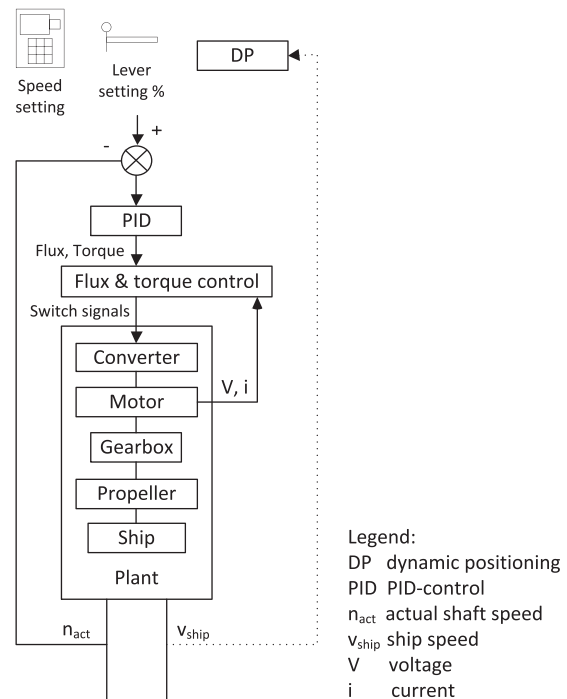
Speed setting

Lever setting %

DP

+

-

PID

Flux, Torque

Flux & torque control

Switch signals

Converter

Motor

V, i

Gearbox

Propeller

Ship

Plant

$n_{act}$

$v_{ship}$

Legend:
DP dynamic positioning
PID PID-control
$n_{act}$ actual shaft speed
$v_{ship}$ ship speed
V voltage
i current